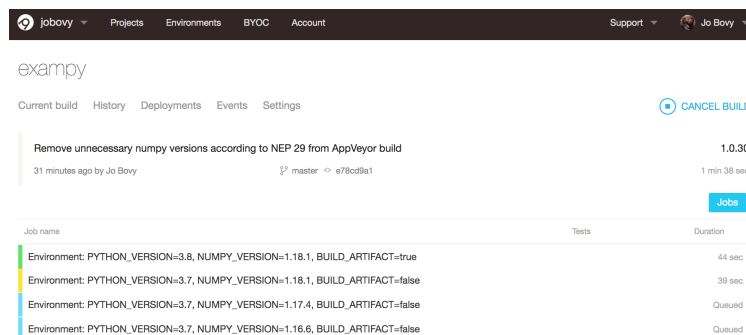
jobovy Projects Environments BYOC Account Support Jo Bovy

exampy

Current build History Deployments Events Settings

CANCEL BUIL

Remove unnecessary numpy versions according to NEP 29 from AppVeyor build

1.0.30

31 minutes ago by Jo Bovy

master e78cd9a1

1 min 38 se

Jobs

| Job name | Tests | Duration |
|---|---|---|
| Environment: PYTHON_VERSION=3.8, NUMPY_VERSION=1.18.1, BUILD_ARTIFACT=true | | 44 sec |
| Environment: PYTHON_VERSION=3.7, NUMPY_VERSION=1.18.1, BUILD_ARTIFACT=false | | 39 sec |
| Environment: PYTHON_VERSION=3.7, NUMPY_VERSION=1.17.4, BUILD_ARTIFACT=false | | Queued |
| Environment: PYTHON_VERSION=3.7, NUMPY_VERSION=1.16.6, BUILD_ARTIFACT=false | | Queued |